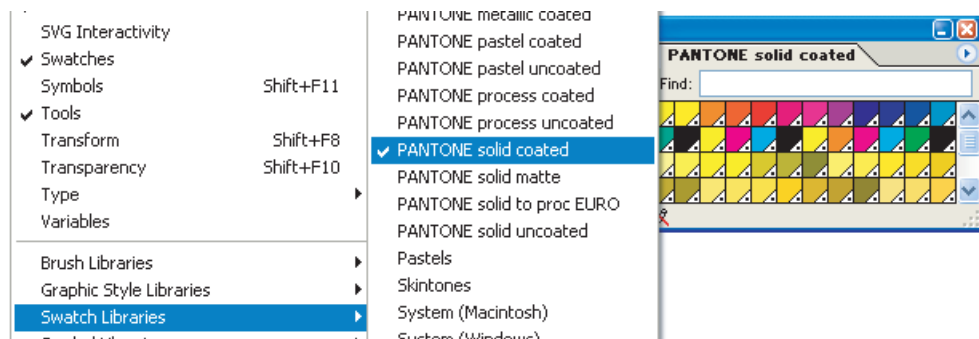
SVG Interactivity
✔ Swatches
Symbols Shift+F11
✔ Tools
Transform Shift+F8
Transparency Shift+F10
Type
Variables

Brush Libraries
Graphic Style Libraries
Swatch Libraries
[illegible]

PANTONE metallic coated
PANTONE pastel coated
PANTONE pastel uncoated
PANTONE process coated
PANTONE process uncoated
✔ PANTONE solid coated
PANTONE solid matte
PANTONE solid to proc EURO
PANTONE solid uncoated
Pastels
Skintones
System (Macintosh)
System (Windows)

PANTONE solid coated
Find: